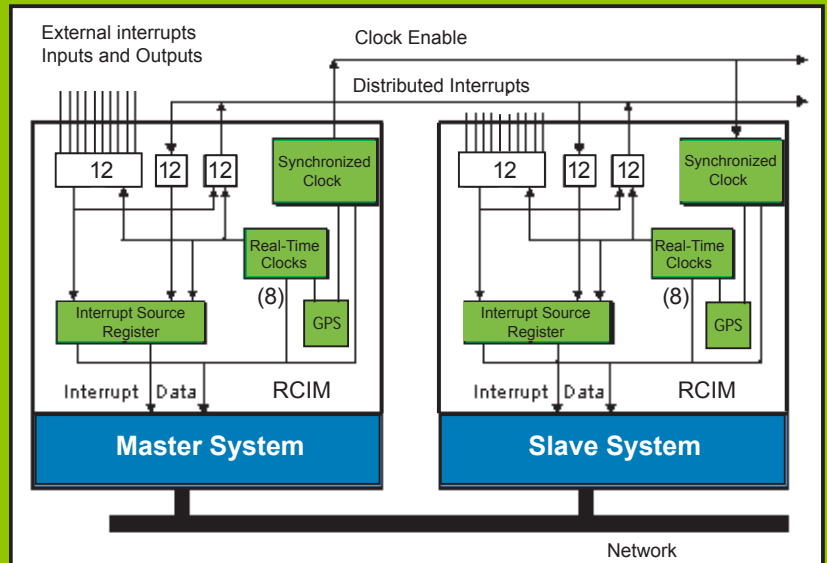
External interrupts
Inputs and Outputs

Clock Enable

Distributed Interrupts

12
12
12
Synchronized Clock
Real-Time Clocks
(8)
GPS
Interrupt Source Register
Interrupt
Data
RCIM
Master System

12
12
12
Synchronized Clock
Real-Time Clocks
(8)
GPS
Interrupt Source Register
Interrupt
Data
RCIM
Slave System

Network